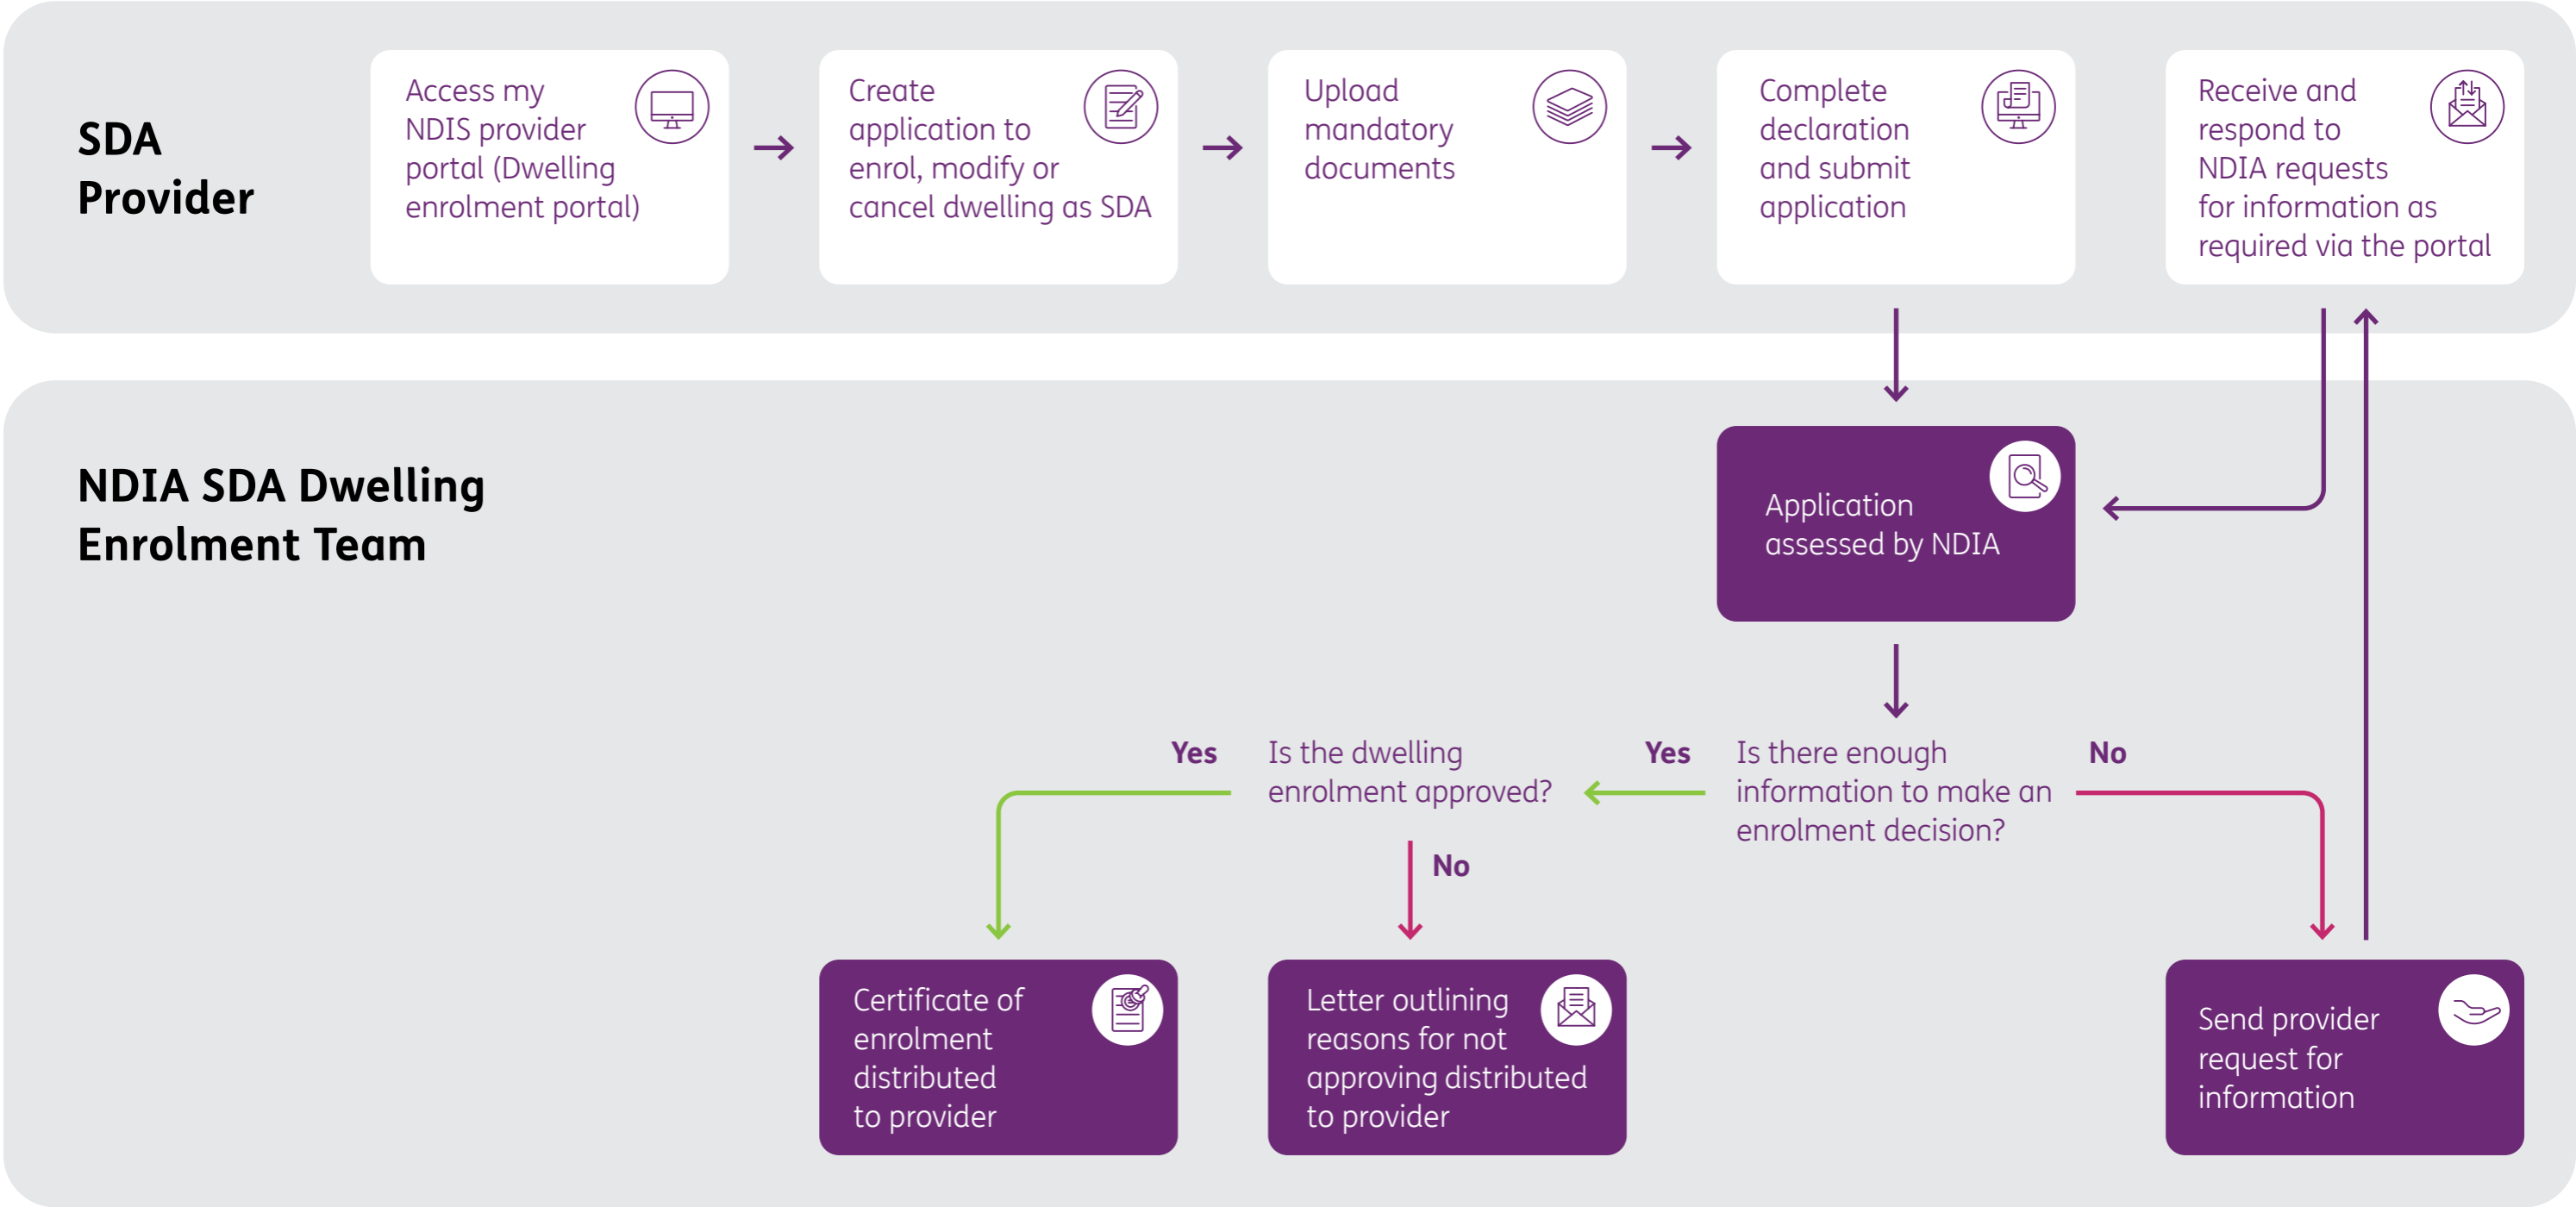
SDA Provider

Access my NDIS provider portal (Dwelling enrolment portal)

Create application to enrol, modify or cancel dwelling as SDA

Upload mandatory documents

Complete declaration and submit application

Receive and respond to NDIA requests for information as required via the portal

NDIA SDA Dwelling Enrolment Team

Application assessed by NDIA

Yes

Is the dwelling enrolment approved?

Yes

Is there enough information to make an enrolment decision?

No

No

Certificate of enrolment distributed to provider

Letter outlining reasons for not approving distributed to provider

Send provider request for information